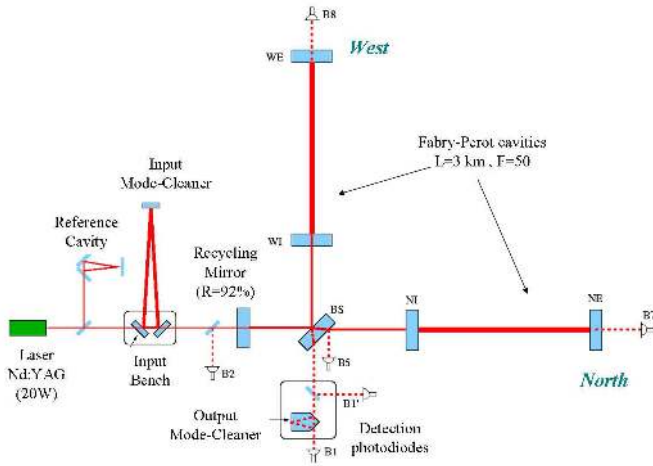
B8
West
WE
Fabry-Perot cavities
L=3 km, F=50
Input
Mode-Cleaner
Reference
Cavity
WI
Recycling
Mirror
(R=92%)
BS
NI
NE
B7
Laser
Nd:YAG
(20W)
Input
Bench
B2
B5
North
Output
Mode-Cleaner
B1'
Detection
photodiodes
B1